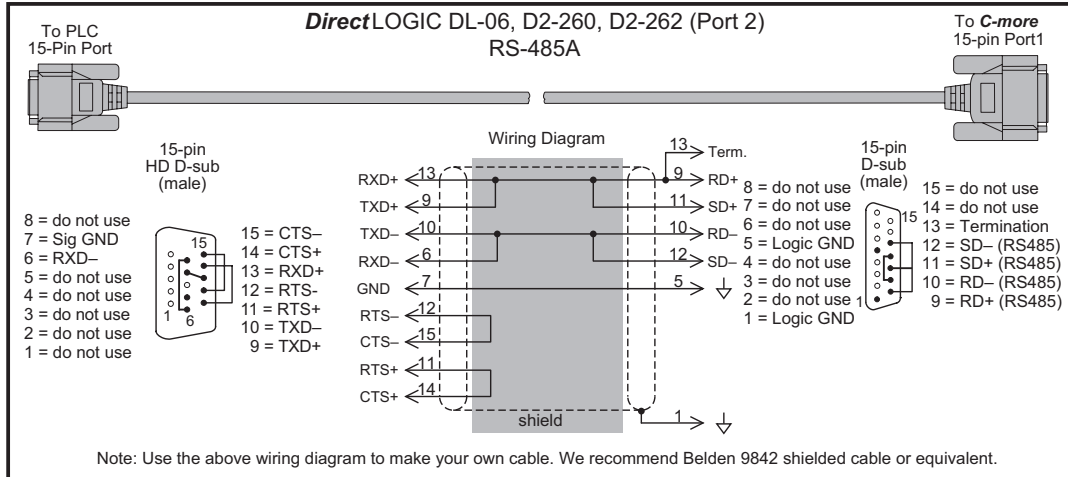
***Direct*** LOGIC DL-06, D2-260, D2-262 (Port 2)
RS-485A

To PLC
15-Pin Port

To ***C-more***
15-pin Port1

15-pin
HD D-sub
(male)

8 = do not use
7 = Sig GND
6 = RXD–
5 = do not use
4 = do not use
3 = do not use
2 = do not use
1 = do not use

15
1
6

15 = CTS–
14 = CTS+
13 = RXD+
12 = RTS-
11 = RTS+
10 = TXD–
9 = TXD+

Wiring Diagram

RXD+ 13
TXD+ 9
TXD– 10
RXD– 6
GND 7
RTS– 12
CTS– 15
RTS+ 11
CTS+ 14

shield

13 Term.
9 RD+
11 SD+
10 RD–
12 SD–
5
1

15-pin
D-sub
(male)

8 = do not use
7 = do not use
6 = do not use
5 = Logic GND
4 = do not use
3 = do not use
2 = do not use
1 = Logic GND

15
1

15 = do not use
14 = do not use
13 = Termination
12 = SD– (RS485)
11 = SD+ (RS485)
10 = RD– (RS485)
9 = RD+ (RS485)

Note: Use the above wiring diagram to make your own cable. We recommend Belden 9842 shielded cable or equivalent.